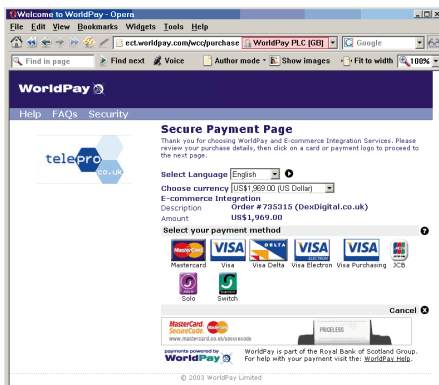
Welcome to WorldPay - Opera

File Edit View Bookmarks Widgets Tools Help

ect.worldpay.com/wcc/purchase WorldPay PLC [GB] Google

Find in page Find next Voice Author mode Show images Fit to width 100%

WorldPay

Help FAQs Security

telepro co.uk

Secure Payment Page

Thank you for choosing WorldPay and E-commerce Integration Services. Please review your purchase details, then click on a card or payment logo to proceed to the next page.

Select Language English

Choose currency US$1,969.00 (US Dollar)

E-commerce Integration

Description Order #735315 (DexDigital.co.uk)

Amount US$1,969.00

Select your payment method

Mastercard Visa Visa Delta Visa Electron Visa Purchasing JCB

Solo Switch

Cancel

MasterCard SecureCode www.mastercard.co.uk/securecode PRICELESS

payments powered by WorldPay WorldPay is part of the Royal Bank of Scotland Group. For help with your payment visit the: WorldPay Help.

© 2003 WorldPay Limited